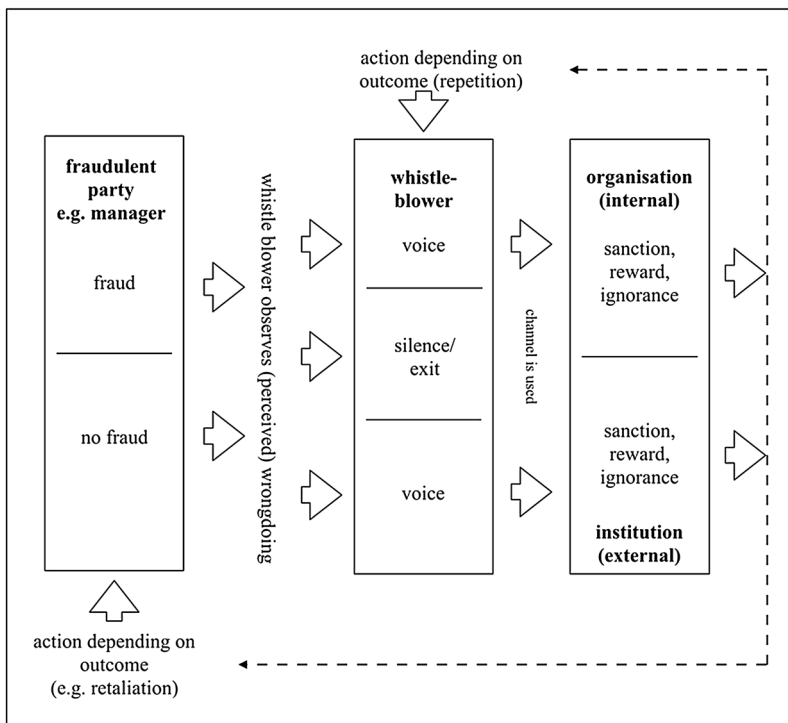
action depending on outcome (repetition)

fraudulent party e.g. manager

fraud

no fraud

whistle blower observes (perceived) wrongdoing

whistle-blower

voice

silence/ exit

voice

channel is used

organisation (internal)

sanction, reward, ignorance

sanction, reward, ignorance

institution (external)

action depending on outcome (e.g. retaliation)